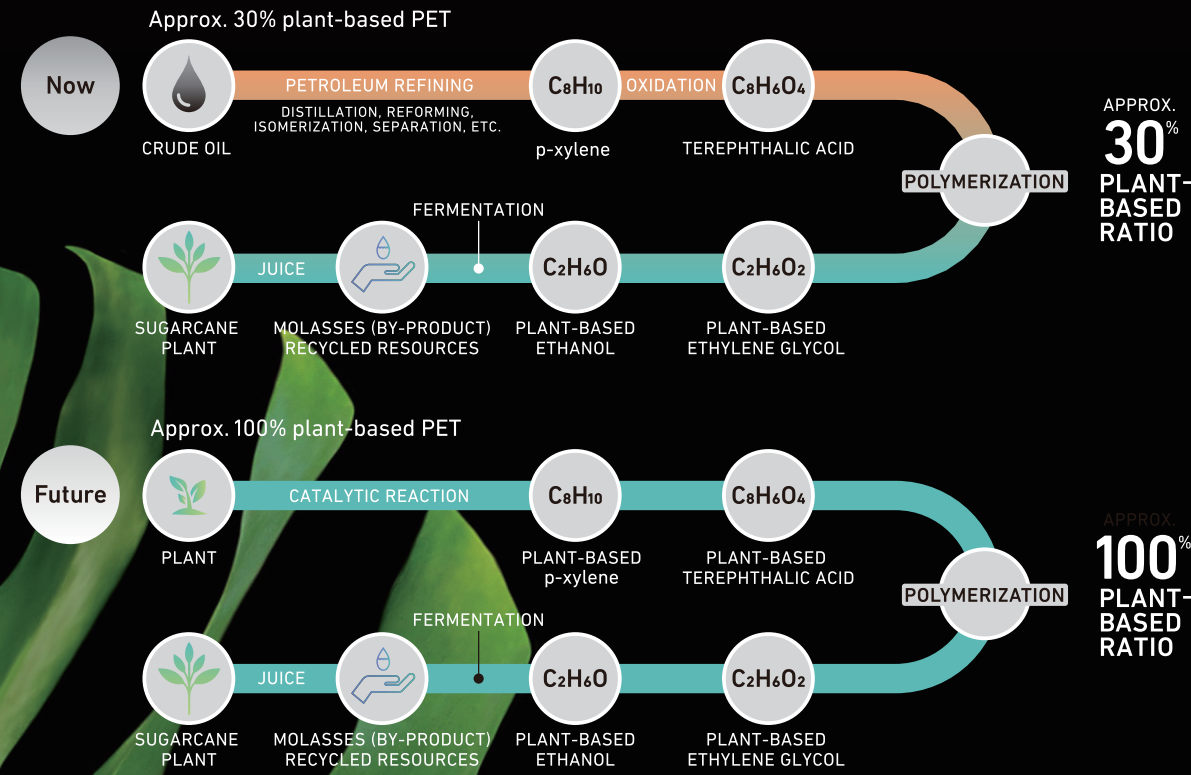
Approx. 30% plant-based PET

Now

CRUDE OIL

PETROLEUM REFINING

DISTILLATION, REFORMING, ISOMERIZATION, SEPARATION, ETC.

$C_8H_{10}$

p-xylene

OXIDATION

$C_8H_6O_4$

TEREPHTHALIC ACID

POLYMERIZATION

APPROX. 30% PLANT-BASED RATIO

FERMENTATION

SUGARCANE PLANT

JUICE

MOLASSES (BY-PRODUCT) RECYCLED RESOURCES

$C_2H_6O$

PLANT-BASED ETHANOL

$C_2H_6O_2$

PLANT-BASED ETHYLENE GLYCOL

Approx. 100% plant-based PET

Future

PLANT

CATALYTIC REACTION

$C_8H_{10}$

PLANT-BASED p-xylene

$C_8H_6O_4$

PLANT-BASED TEREPHTHALIC ACID

POLYMERIZATION

APPROX. 100% PLANT-BASED RATIO

FERMENTATION

SUGARCANE PLANT

JUICE

MOLASSES (BY-PRODUCT) RECYCLED RESOURCES

$C_2H_6O$

PLANT-BASED ETHANOL

$C_2H_6O_2$

PLANT-BASED ETHYLENE GLYCOL